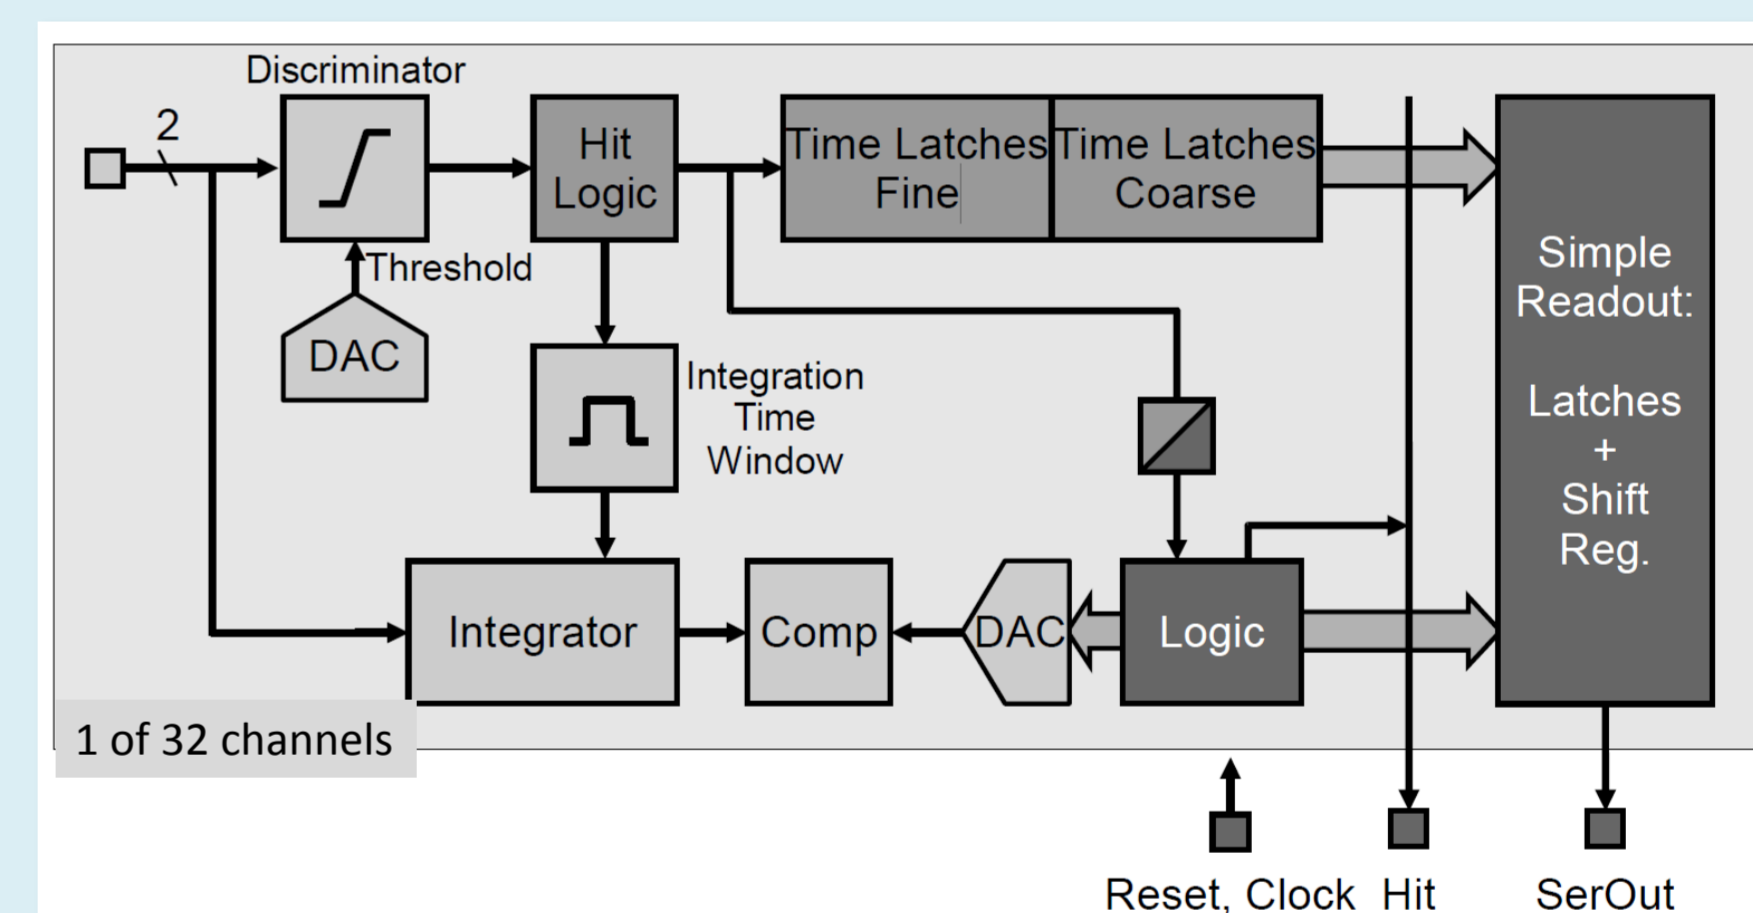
Discriminator

2

Hit Logic

Time Latches Fine

Time Latches Coarse

Threshold

DAC

Integration Time Window

Simple Readout:

Latches + Shift Reg.

Integrator

Comp

DAC

Logic

1 of 32 channels

Reset, Clock

Hit

SerOut